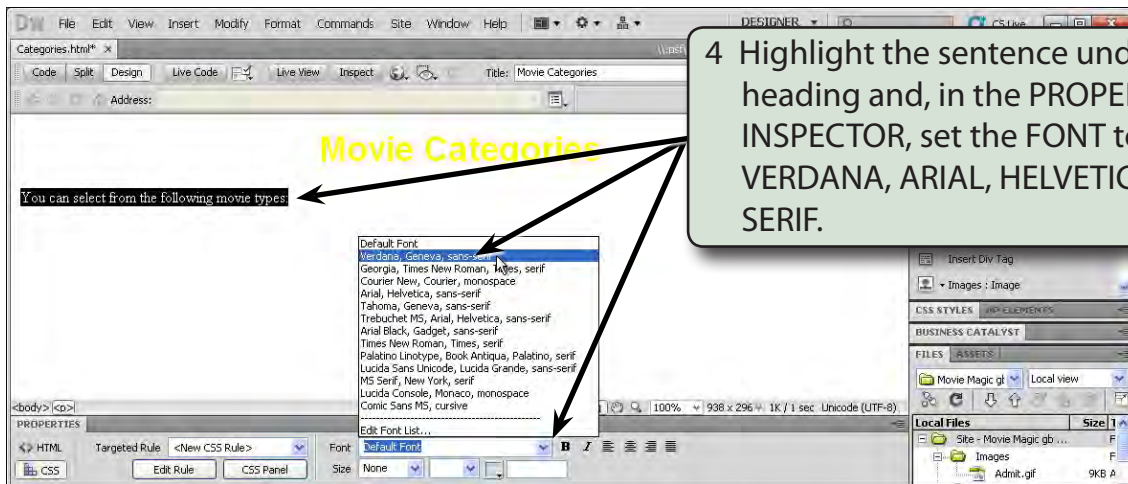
DW File Edit View Insert Modify Format Commands Site Window Help DESIGNER CS Live

Categories.html* ×

Code Split Design Live Code Live View Inspect Title: Movie Categories

Address:

4 Highlight the sentence und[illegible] heading and, in the PROPE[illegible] INSPECTOR, set the FONT t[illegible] VERDANA, ARIAL, HELVETI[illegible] SERIF.

Movie Categories

You can select from the following movie types:

Default Font
Verdana, Geneva, sans-serif
Georgia, Times New Roman, Times, serif
Courier New, Courier, monospace
Arial, Helvetica, sans-serif
Tahoma, Geneva, sans-serif
Trebuchet MS, Arial, Helvetica, sans-serif
Arial Black, Gadget, sans-serif
Times New Roman, Times, serif
Palatino Linotype, Book Antiqua, Palatino, serif
Lucida Sans Unicode, Lucida Grande, sans-serif
MS Serif, New York, serif
Lucida Console, Monaco, monospace
Comic Sans MS, cursive
Edit Font List...

Insert Div Tag
Images : Image
CSS STYLES AP ELEMENTS
BUSINESS CATALYST
FILES ASSETS
Movie Magic gb Local view
Local Files Size
Site - Movie Magic gb ...
Images
Admit.gif 9KB

<body> <p> 100% 938 x 296 1K / 1 sec Unicode (UTF-8)

PROPERTIES
<> HTML Targeted Rule <New CSS Rule> Font Default Font B I
CSS Edit Rule CSS Panel Size None